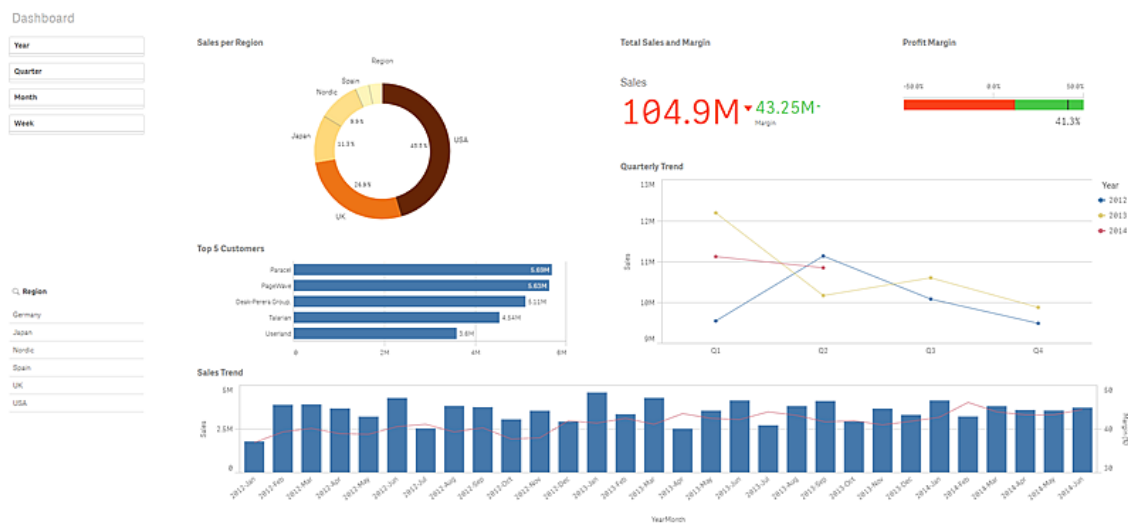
Dashboard

Year
Quarter
Month
Week

Region
Germany
Japan
Nordic
Spain
UK
USA

Sales per Region

Region
Spain
Nordic
Japan
USA
UK
9.9%
11.3%
45.5%
26.8%

Top 5 Customers

Paracel 5.69M
PageWave 5.63M
Deak-Perera Group 5.11M
Talarian 4.54M
Userland 3.6M
0 2M 4M 6M

Total Sales and Margin

Sales
104.9M 43.25M
Margin

Profit Margin

-50.0% 0.0% 50.0%
41.3%

Quarterly Trend

13M
12M
11M
10M
9M
Sales
Q1 Q2 Q3 Q4

Year
2012
2013
2014

Sales Trend

5M
2.5M
0
Sales
50
40
30
Margin (%)

2012-Jan 2012-Feb 2012-Mar 2012-Apr 2012-May 2012-Jun 2012-Jul 2012-Aug 2012-Sep 2012-Oct 2012-Nov 2012-Dec 2013-Jan 2013-Feb 2013-Mar 2013-Apr 2013-May 2013-Jun 2013-Jul 2013-Aug 2013-Sep 2013-Oct 2013-Nov 2013-Dec 2014-Jan 2014-Feb 2014-Mar 2014-Apr 2014-May 2014-Jun

YearMonth